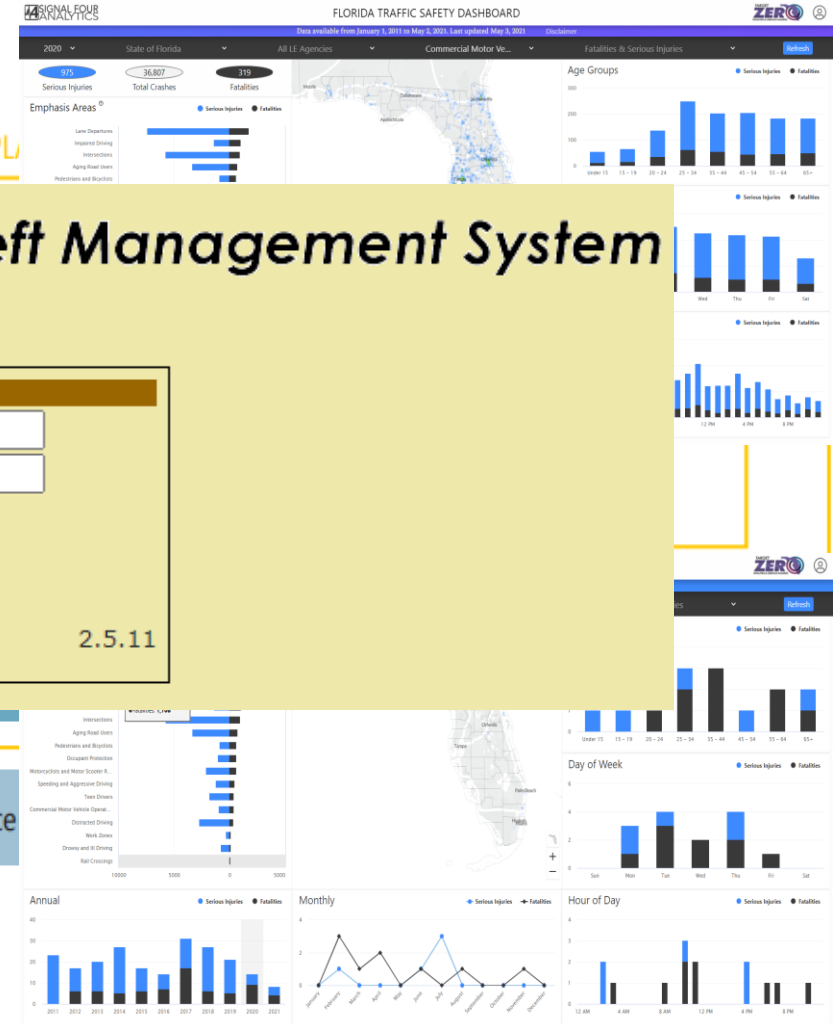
SIGNAL FOUR ANALYTICS

FLORIDA TRAFFIC SAFETY DASHBOARD

ZERO

Data available from January 1, 2011 to May 2, 2021. Last updated May 3, 2021 Disclaimer

2020 State of Florida All LE Agencies Commercial Motor Ve... Fatalities & Serious Injuries Refresh

975 Serious Injuries
36,807 Total Crashes
319 Fatalities

Emphasis Areas

Serious Injuries Fatalities

Lane Departures
Impaired Driving
Intersections
Aging Road Users
Pedestrians and Bicyclists

Age Groups

Serious Injuries Fatalities

300
200
100
0

Under 15 15 - 19 20 - 24 25 - 34 35 - 44 45 - 54 55 - 64 65+

eft Management System

2.5.11

Serious Injuries Fatalities

Wed Thu Fri Sat

Serious Injuries Fatalities

12 PM 4 PM 8 PM

ZERO

Refresh

Serious Injuries Fatalities

Under 15 15 - 19 20 - 24 25 - 34 35 - 44 45 - 54 55 - 64 65+

Intersections
Aging Road Users
Pedestrians and Bicyclists
Occupant Protection
Motorcyclists and Motor Scooter R...
Speeding and Aggressive Driving
Teen Drivers
Commercial Motor Vehicle Operat...
Distracted Driving
Work Zones
Drowsy and Ill Driving
Rail Crossings

10000 5000 0 5000

Day of Week

Serious Injuries Fatalities

6
4
2
0

Sun Mon Tue Wed Thu Fri Sat

Annual

Serious Injuries Fatalities

40
30
20
10
0

2011 2012 2013 2014 2015 2016 2017 2018 2019 2020 2021

Monthly

Serious Injuries Fatalities

4
2
0

January February March April May June July August September October November December

Hour of Day

Serious Injuries Fatalities

4
3
2
1
0

12 AM 4 AM 8 AM 12 PM 4 PM 8 PM